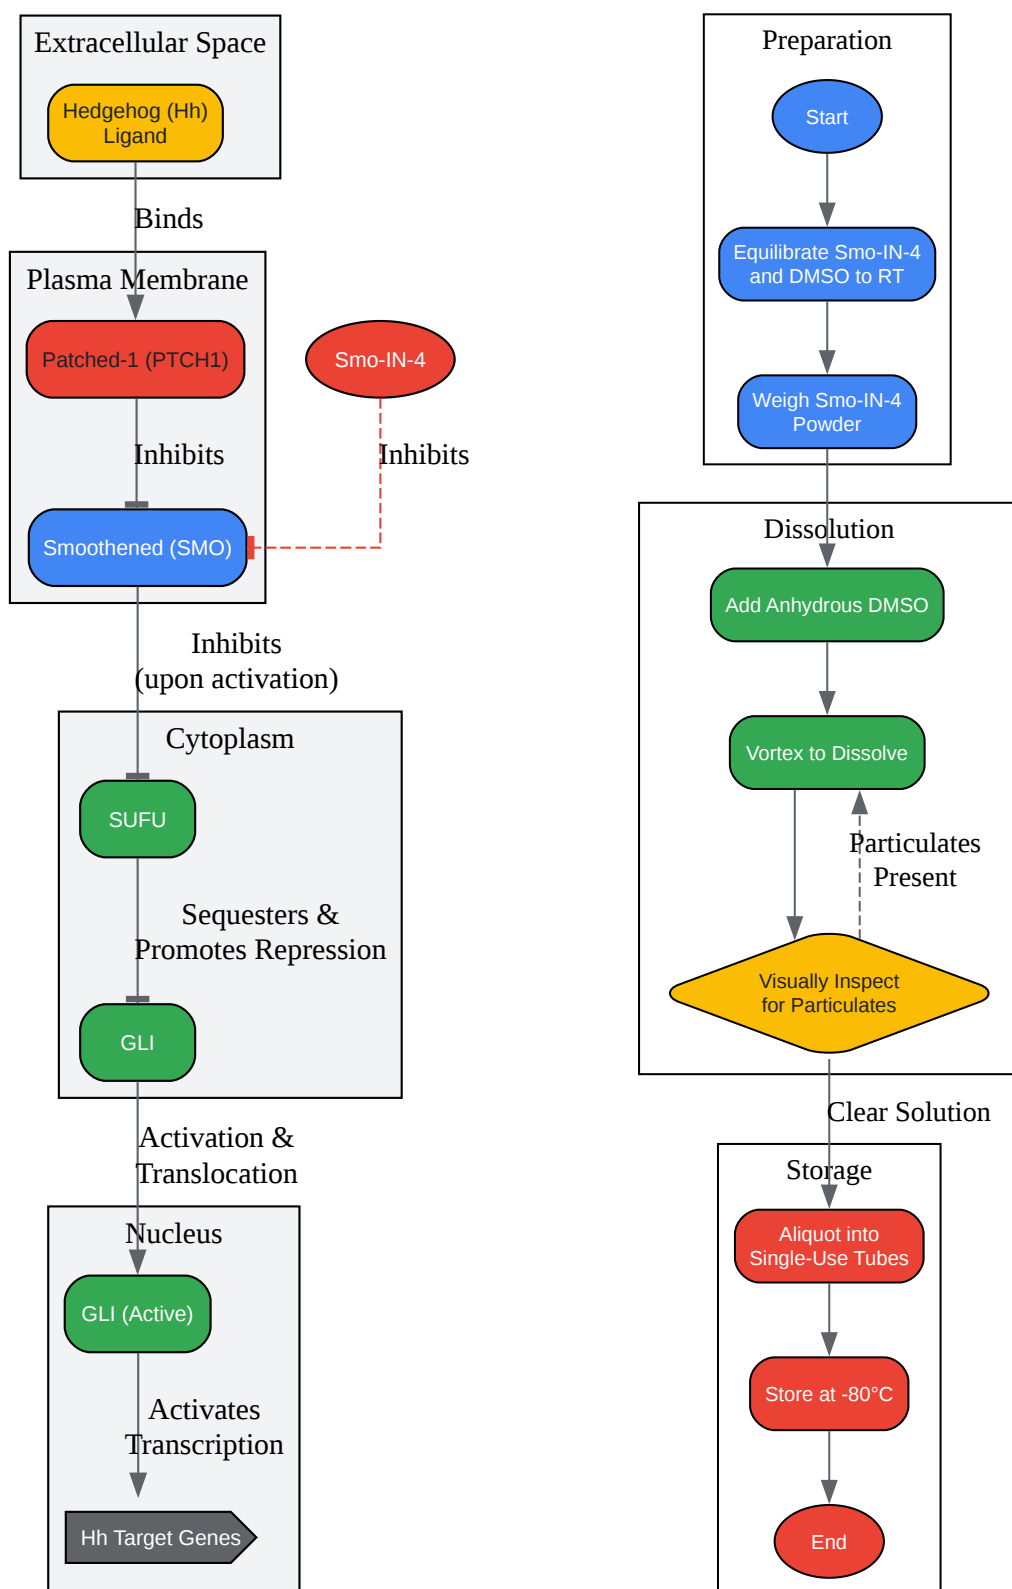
Extracellular Space

Hedgehog (Hh) Ligand

Binds

Plasma Membrane

Patched-1 (PTCH1)

Smo-IN-4

Inhibits

Inhibits

Smoothened (SMO)

Inhibits (upon activation)

Cytoplasm

SUFU

Sequesters & Promotes Repression

GLI

Activation & Translocation

Nucleus

GLI (Active)

Activates Transcription

Hh Target Genes

Preparation

Start

Equilibrate Smo-IN-4 and DMSO to RT

Weigh Smo-IN-4 Powder

Dissolution

Add Anhydrous DMSO

Vortex to Dissolve

Particulates Present

Visually Inspect for Particulates

Clear Solution

Storage

Aliquot into Single-Use Tubes

Store at -80°C

End